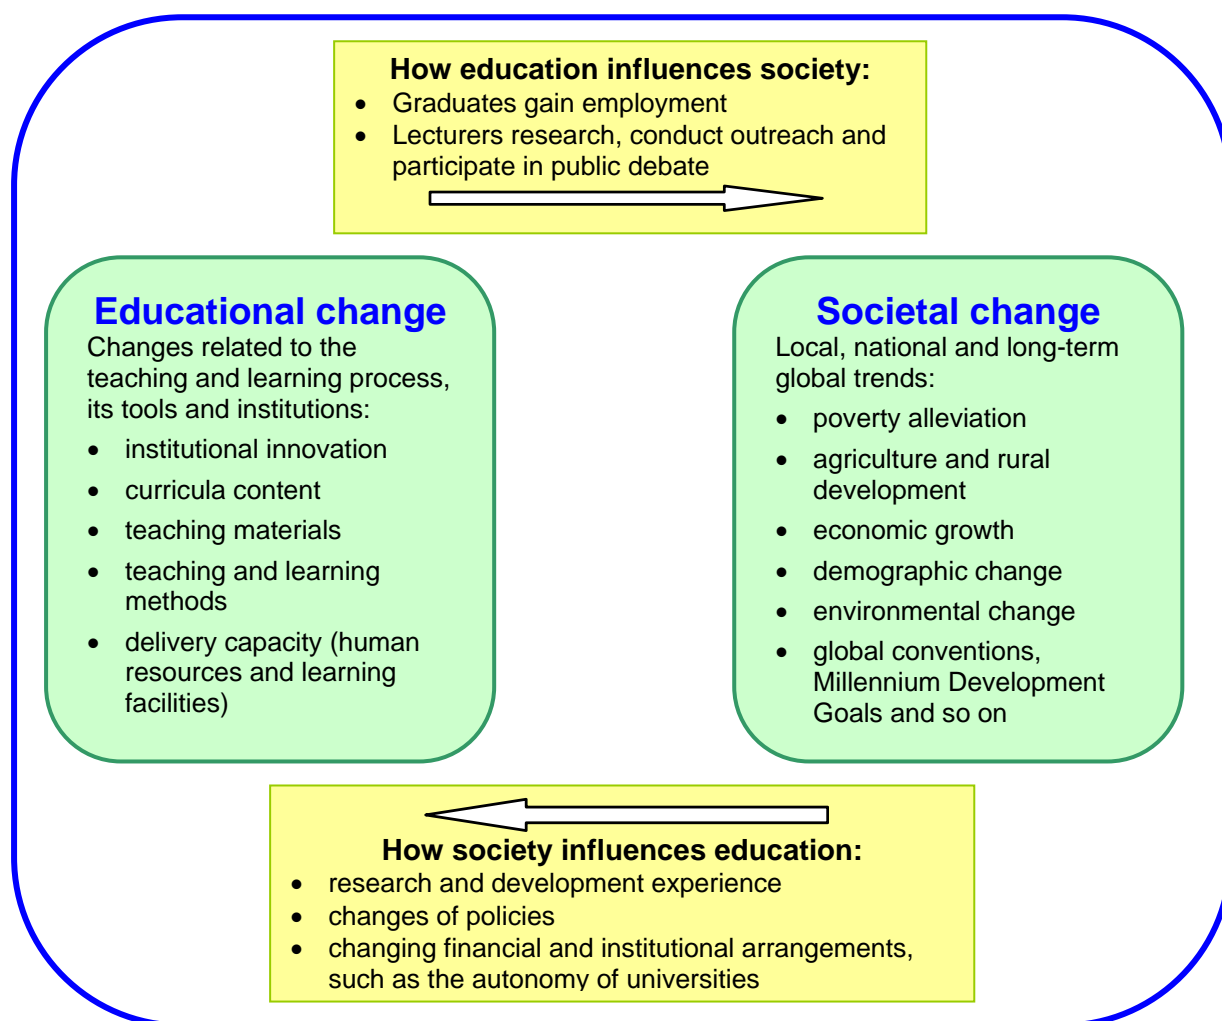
How education influences society:
- Graduates gain employment
- Lecturers research, conduct outreach and participate in public debate

Educational change
Changes related to the teaching and learning process, its tools and institutions:
- institutional innovation
- curricula content
- teaching materials
- teaching and learning methods
- delivery capacity (human resources and learning facilities)

Societal change
Local, national and long-term global trends:
- poverty alleviation
- agriculture and rural development
- economic growth
- demographic change
- environmental change
- global conventions, Millennium Development Goals and so on

How society influences education:
- research and development experience
- changes of policies
- changing financial and institutional arrangements, such as the autonomy of universities